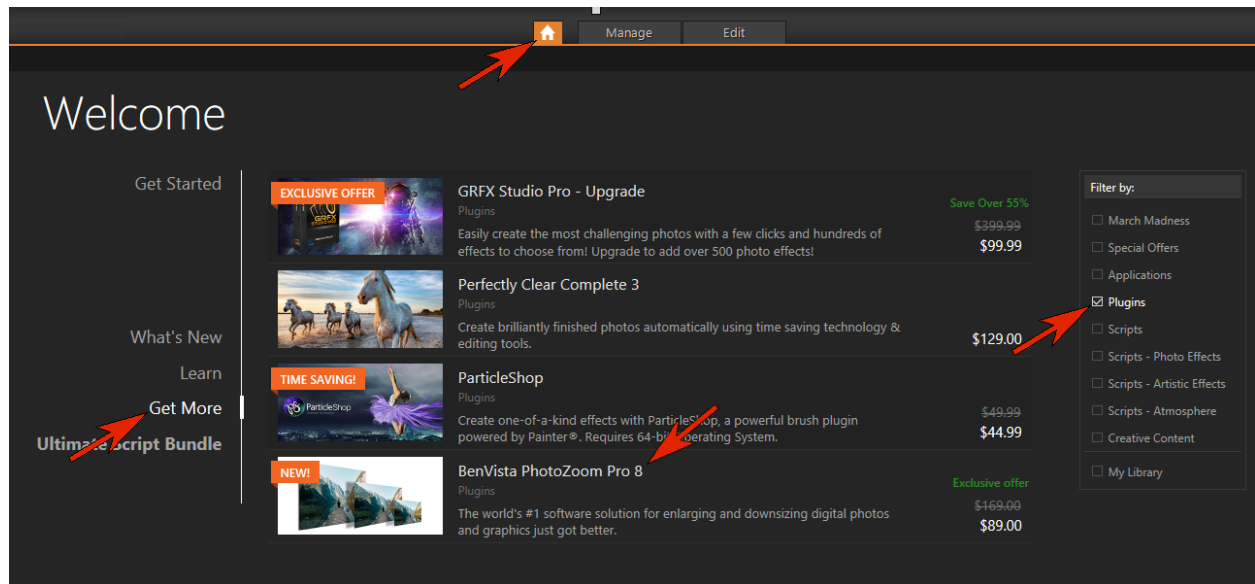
Manage
Edit

Welcome

Get Started

What's New
Learn
Get More
Ultimat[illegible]cript Bundle

EXCLUSIVE OFFER
GRFX Studio Pro - Upgrade
Plugins
Easily create the most challenging photos with a few clicks and hundreds of effects to choose from! Upgrade to add over 500 photo effects!
Save Over 55%
$399.99
$99.99

Perfectly Clear Complete 3
Plugins
Create brilliantly finished photos automatically using time saving technology & editing tools.
$129.00

TIME SAVING!
ParticleShop
ParticleShop
Plugins
Create one-of-a-kind effects with ParticleShop, a powerful brush plugin powered by Painter®. Requires 64-bi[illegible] operating System.
$49.99
$44.99

NEW!
BenVista PhotoZoom Pro 8
Plugins
The world's #1 software solution for enlarging and downsizing digital photos and graphics just got better.
Exclusive offer
$169.00
$89.00

Filter by:
March Madness
Special Offers
Applications
Plugins
Scripts
Scripts - Photo Effects
Scripts - Artistic Effects
Scripts - Atmosphere
Creative Content
My Library